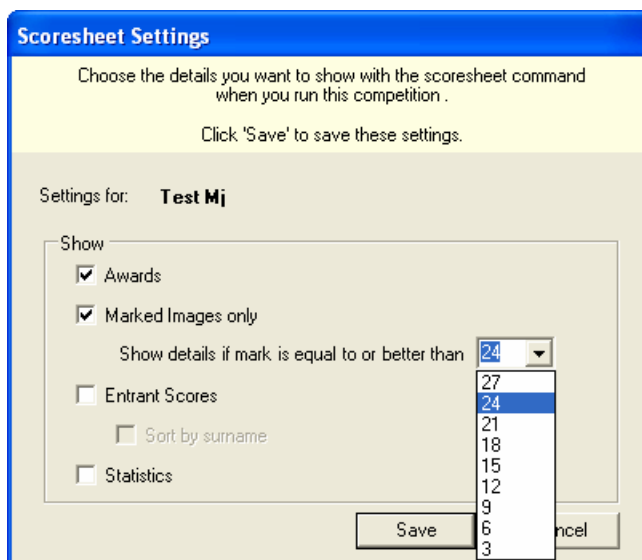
Scoresheet Settings

Choose the details you want to show with the scoresheet command when you run this competition .

Click 'Save' to save these settings.

Settings for: Test Mj

Show

Awards

Marked Images only

Show details if mark is equal to or better than 24

27
24
21
18
15
12
9
6
3

Entrant Scores

Sort by surname

Statistics

Save

ncel